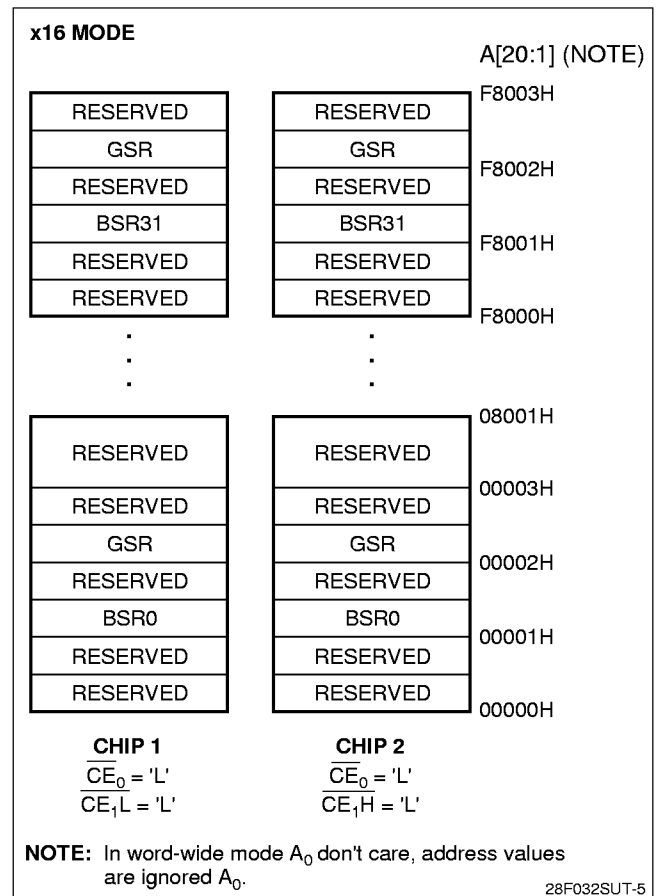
x16 MODE

A[20:1] (NOTE)

| CHIP 1 | CHIP 2 | |
|---|---|---|
| RESERVED | RESERVED | F8003H |
| GSR | GSR | |
| RESERVED | RESERVED | F8002H |
| BSR31 | BSR31 | |
| RESERVED | RESERVED | F8001H |
| RESERVED | RESERVED | |
| | | F8000H |
| . | . | |
| . | . | |
| . | . | |
| | | 08001H |
| RESERVED | RESERVED | |
| | | 00003H |
| RESERVED | RESERVED | |
| GSR | GSR | |
| | | 00002H |
| RESERVED | RESERVED | |
| BSR0 | BSR0 | |
| | | 00001H |
| RESERVED | RESERVED | |
| RESERVED | RESERVED | |
| | | 00000H |

CHIP 1
$\overline{CE_0}$ = 'L'
$\overline{CE_1L}$ = 'L'

CHIP 2
$\overline{CE_0}$ = 'L'
$\overline{CE_1H}$ = 'L'

NOTE: In word-wide mode $A_0$ don't care, address values are ignored $A_0$.

28F032SUT-5